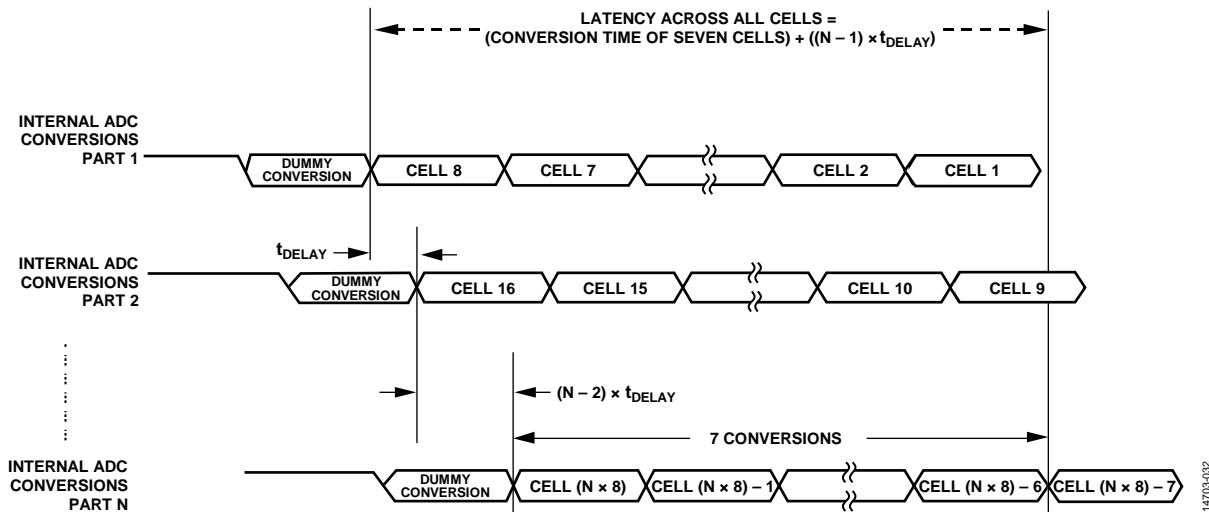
LATENCY ACROSS ALL CELLS =
(CONVERSION TIME OF SEVEN CELLS) + ((N – 1) × $t_{DELAY}$)

INTERNAL ADC CONVERSIONS PART 1

DUMMY CONVERSION

CELL 8

CELL 7

CELL 2

CELL 1

$t_{DELAY}$

INTERNAL ADC CONVERSIONS PART 2

DUMMY CONVERSION

CELL 16

CELL 15

CELL 10

CELL 9

(N – 2) × $t_{DELAY}$

7 CONVERSIONS

INTERNAL ADC CONVERSIONS PART N

DUMMY CONVERSION

CELL (N × 8)

CELL (N × 8) – 1

CELL (N × 8) – 6

CELL (N × 8) – 7

14703-032